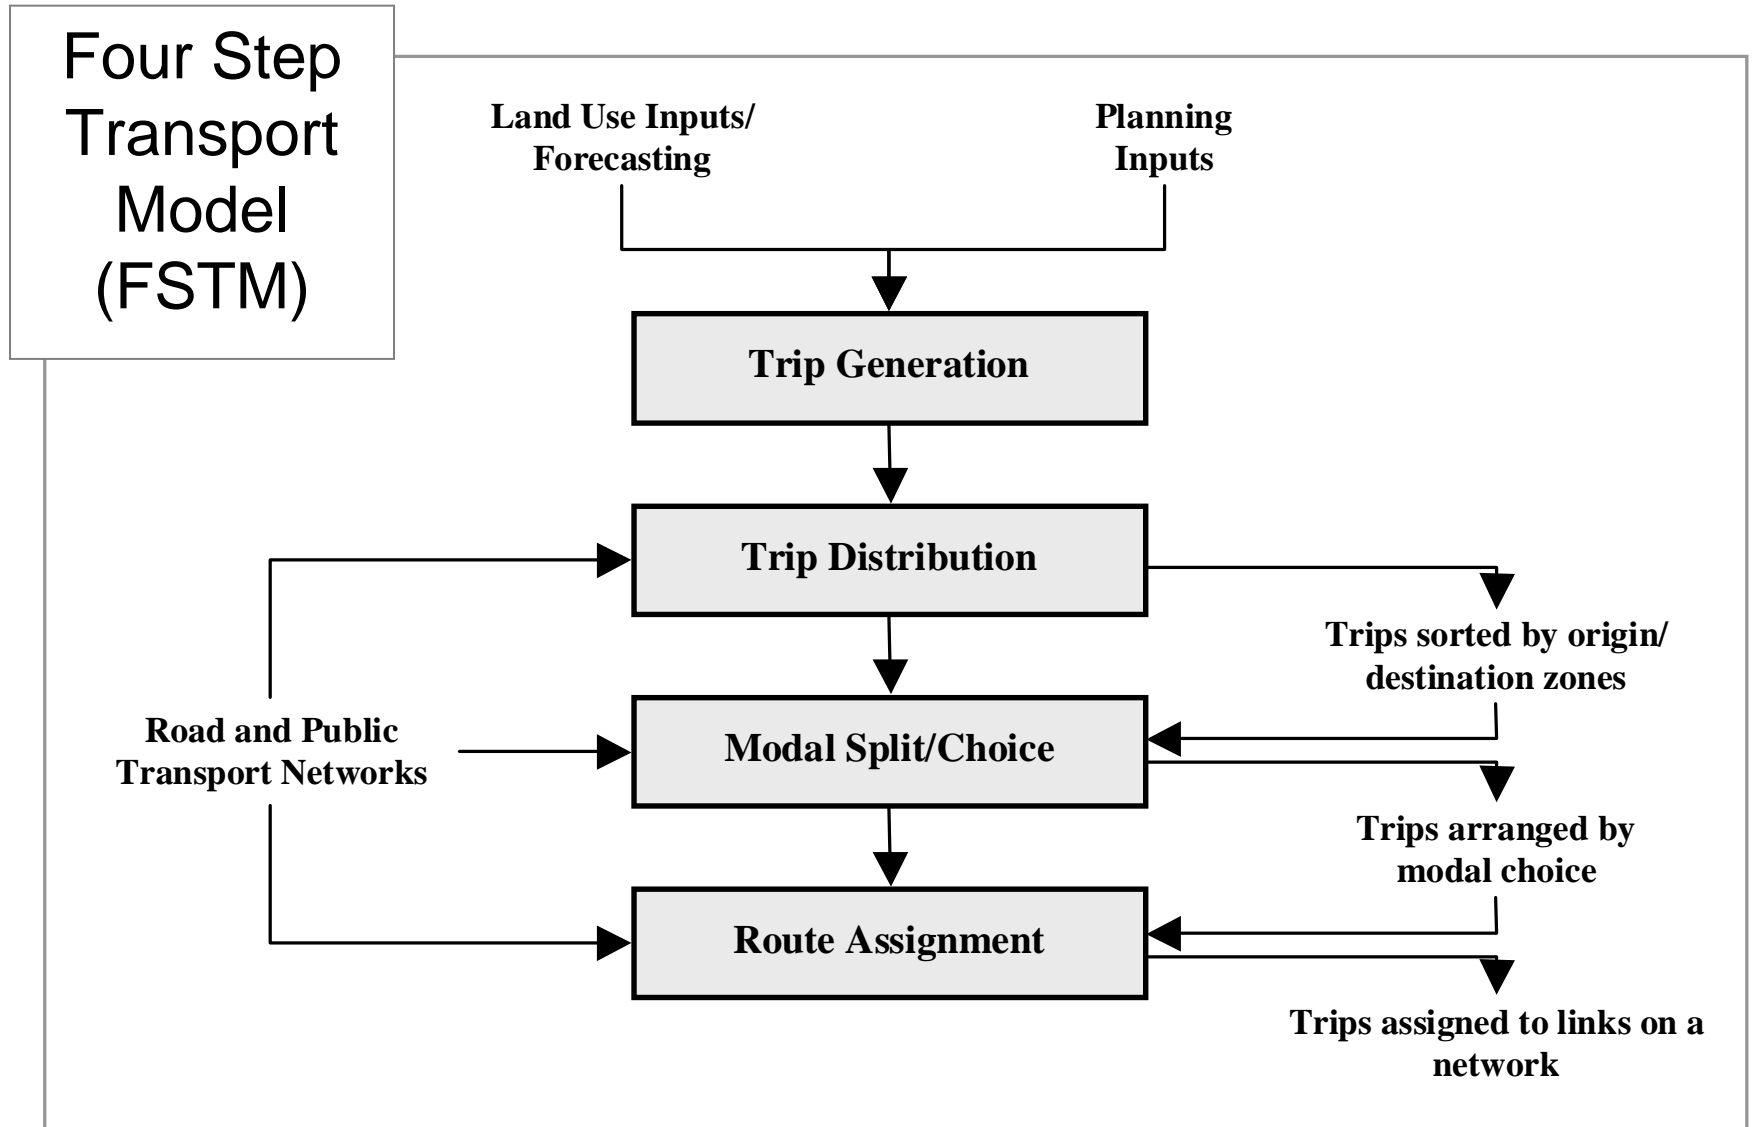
Four Step Transport Model (FSTM)

Land Use Inputs/ Forecasting

Planning Inputs

Trip Generation

Trip Distribution

Trips sorted by origin/ destination zones

Road and Public Transport Networks

Modal Split/Choice

Trips arranged by modal choice

Route Assignment

Trips assigned to links on a network